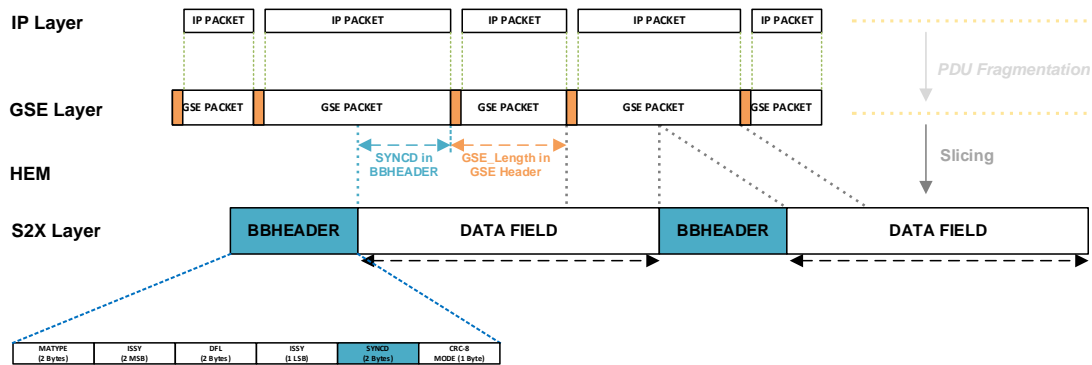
IP Layer

IP PACKET | IP PACKET | IP PACKET | IP PACKET | IP PACKET

PDU Fragmentation

GSE Layer

GSE PACKET | GSE PACKET | GSE PACKET | GSE PACKET | GSE PACKET

SYNCD in BBHEADER

GSE_Length in GSE Header

HEM

Slicing

S2X Layer

BBHEADER | DATA FIELD | BBHEADER | DATA FIELD

| MATYPE (2 Bytes) | ISSY (2 MSB) | DFL (2 Bytes) | ISSY (1 LSB) | SYNCD (2 Bytes) | CRC-8 MODE (1 Byte) |
|---|---|---|---|---|---|